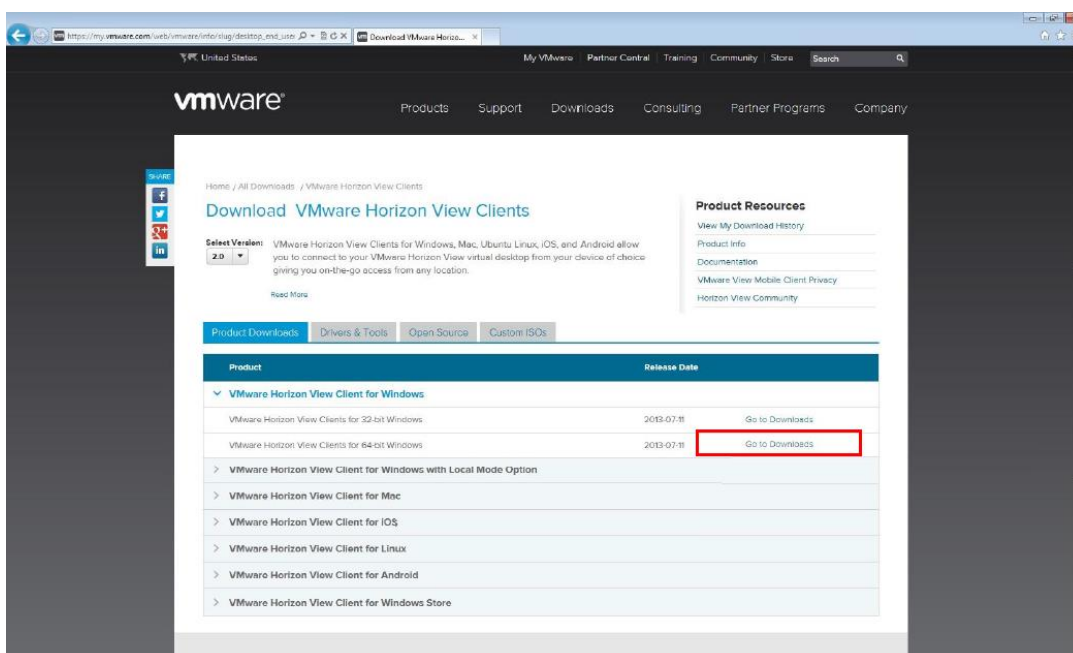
https://my.vmware.com/web/vmware/info/slug/desktop_end_user

Download VMware Horizo...

United States

My VMware | Partner Central | Training | Community | Store

Search

vmware

Products Support Downloads Consulting Partner Programs Company

SHARE

Home / All Downloads / VMware Horizon View Clients

Download VMware Horizon View Clients

Select Version:
2.0

VMware Horizon View Clients for Windows, Mac, Ubuntu Linux, iOS, and Android allow you to connect to your VMware Horizon View virtual desktop from your device of choice giving you on-the-go access from any location.

Read More

Product Resources

View My Download History

Product Info

Documentation

VMware View Mobile Client Privacy

Horizon View Community

Product Downloads | Drivers & Tools | Open Source | Custom ISOs

| Product | Release Date | |
|---|---|---|
| VMware Horizon View Client for Windows | | |
| VMware Horizon View Clients for 32-bit Windows | 2013-07-11 | Go to Downloads |
| VMware Horizon View Clients for 64-bit Windows | 2013-07-11 | Go to Downloads |
| VMware Horizon View Client for Windows with Local Mode Option | | |
| VMware Horizon View Client for Mac | | |
| VMware Horizon View Client for iOS | | |
| VMware Horizon View Client for Linux | | |
| VMware Horizon View Client for Android | | |
| VMware Horizon View Client for Windows Store | | |